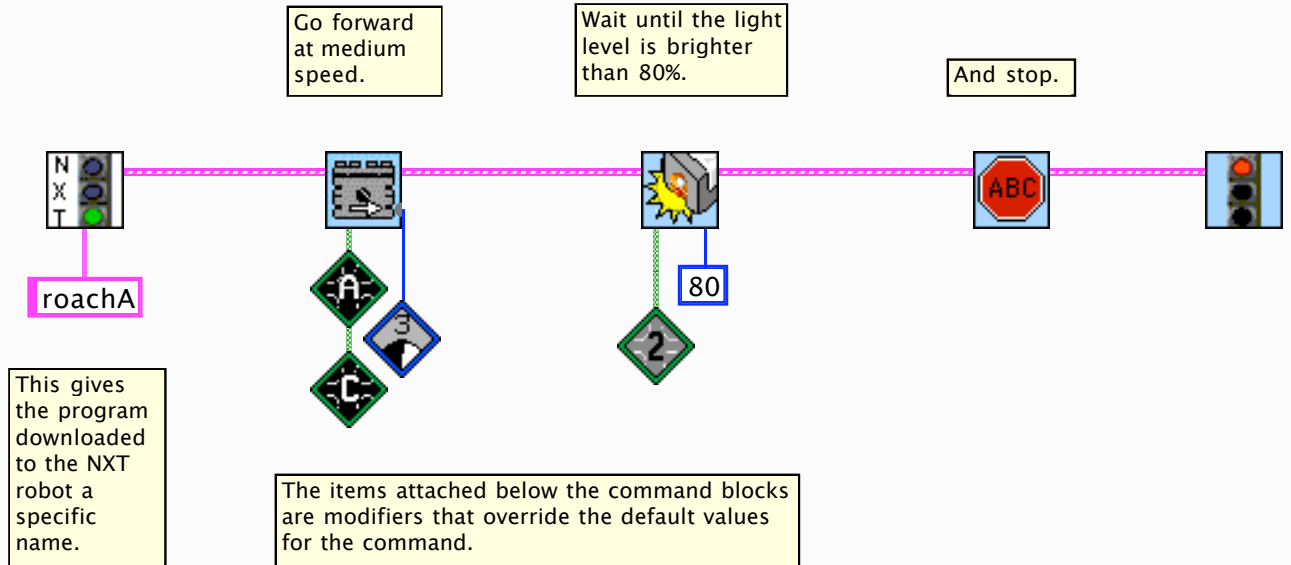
Go forward at medium speed.

Wait until the light level is brighter than 80%.

And stop.

N
X
T

roachA

A

3

C

80

2

ABC

This gives the program downloaded to the NXT robot a specific name.

The items attached below the command blocks are modifiers that override the default values for the command.